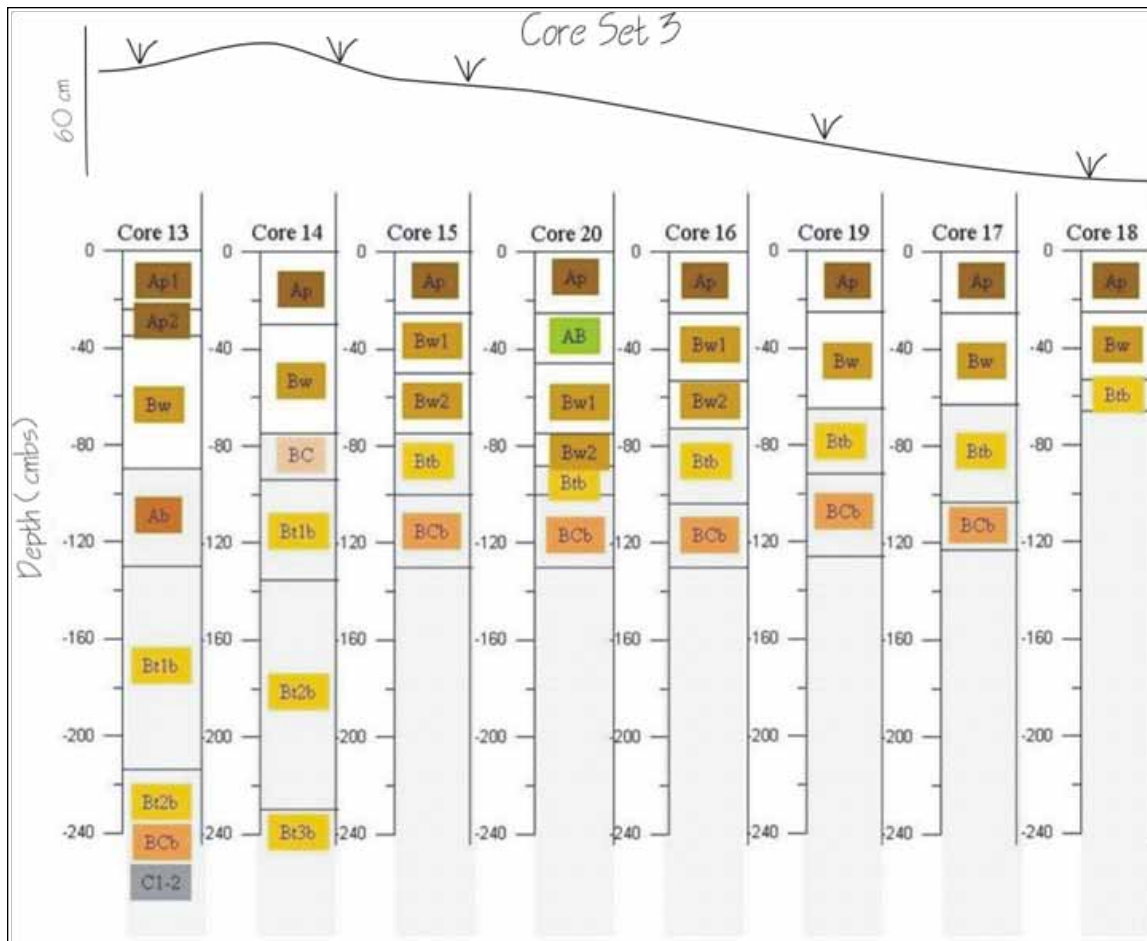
Core Set 3

60 cm

Depth (cmbs)

Core 13
0
-40
-80
-120
-160
-200
-240
Ap1
Ap2
Bw
Ab
Bt1b
Bt2b
BCb
C1-2

Core 14
0
-40
-80
-120
-160
-200
-240
Ap
Bw
BC
Bt1b
Bt2b
Bt3b

Core 15
0
-40
-80
-120
-160
-200
-240
Ap
Bw1
Bw2
Btb
BCb

Core 20
0
-40
-80
-120
-160
-200
-240
Ap
AB
Bw1
Bw2
Btb
BCb

Core 16
0
-40
-80
-120
-160
-200
-240
Ap
Bw1
Bw2
Btb
BCb

Core 19
0
-40
-80
-120
-160
-200
-240
Ap
Bw
Btb
BCb

Core 17
0
-40
-80
-120
-160
-200
-240
Ap
Bw
Btb
BCb

Core 18
0
-40
-80
-120
-160
-200
-240
Ap
Bw
Btb